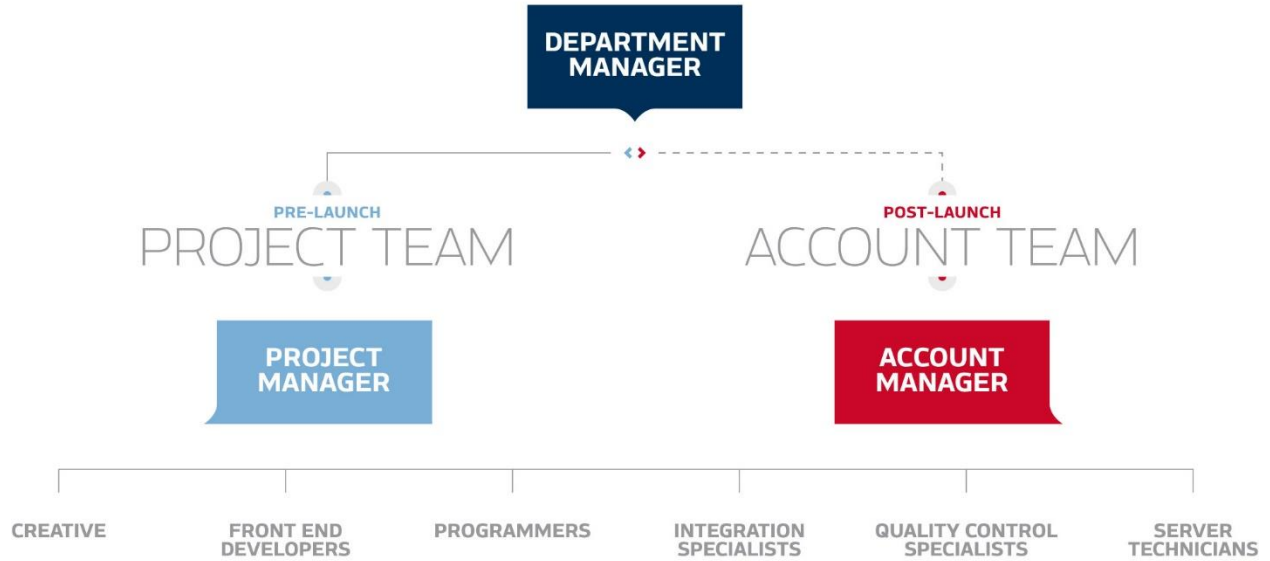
DEPARTMENT MANAGER

PRE-LAUNCH
PROJECT TEAM

POST-LAUNCH
ACCOUNT TEAM

PROJECT MANAGER

ACCOUNT MANAGER

CREATIVE

FRONT END DEVELOPERS

PROGRAMMERS

INTEGRATION SPECIALISTS

QUALITY CONTROL SPECIALISTS

SERVER TECHNICIANS